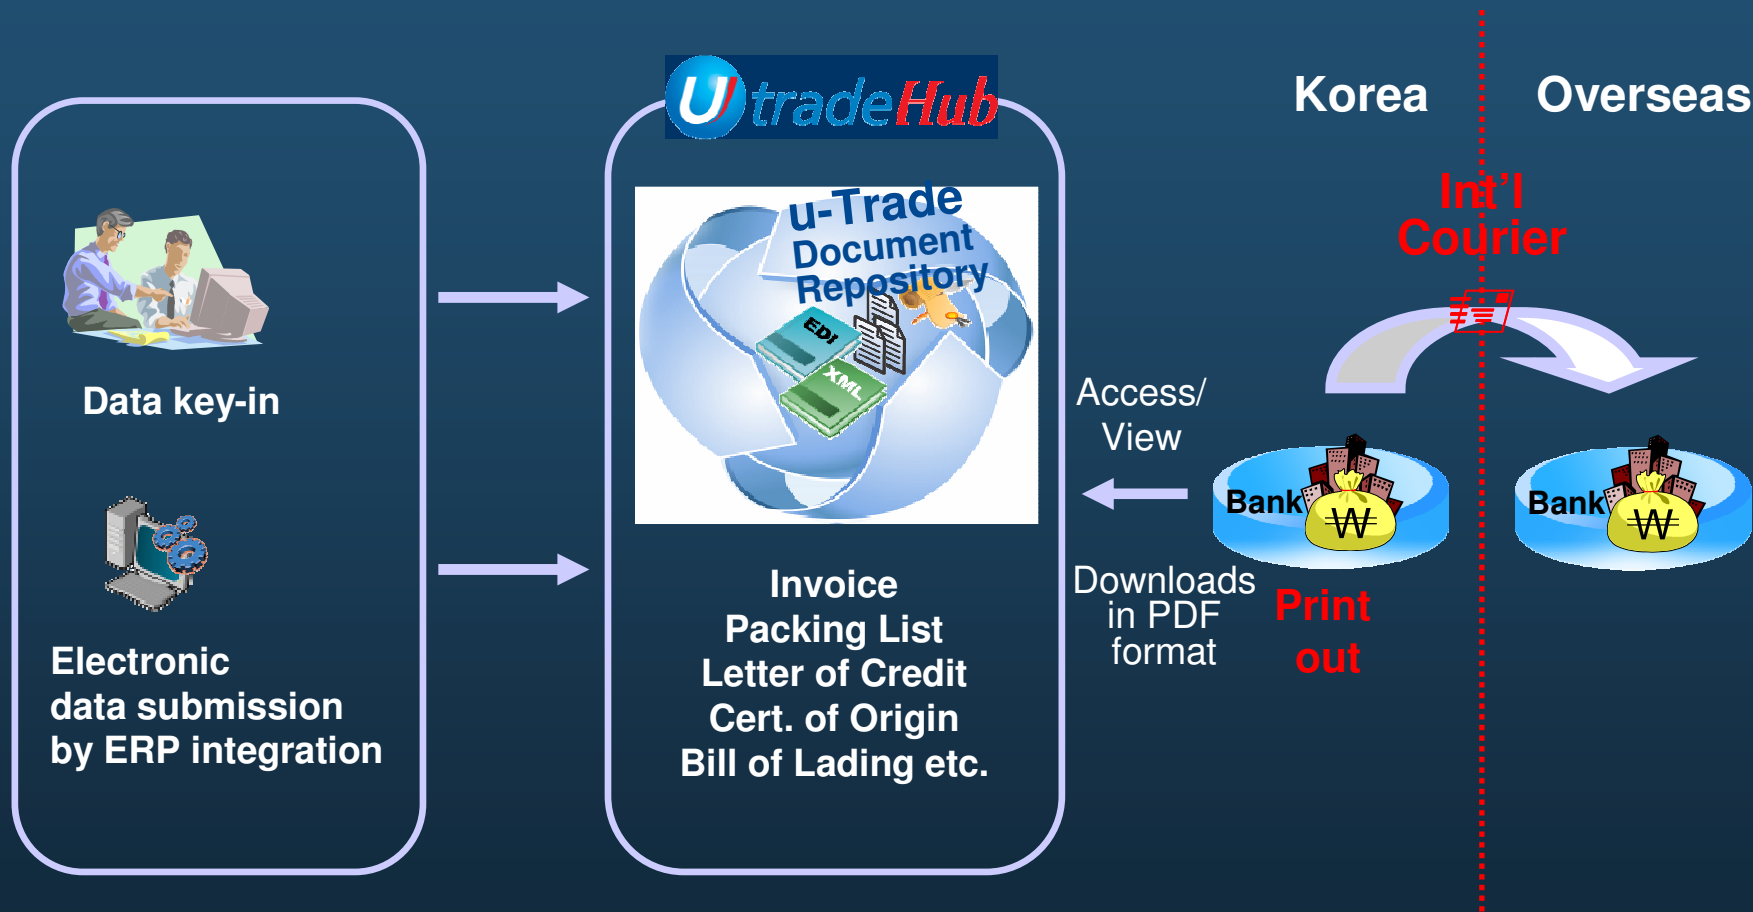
U tradeHub

Korea

Overseas

Int'l Courier

u-Trade Document Repository

EDI

XML

Data key-in

Electronic data submission by ERP integration

Invoice
Packing List
Letter of Credit
Cert. of Origin
Bill of Lading etc.

Access/ View

Downloads in PDF format

Bank

₩

Print out

Bank

₩